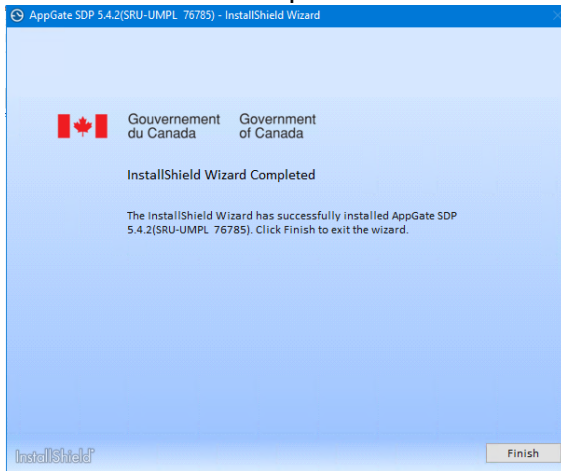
AppGate SDP 5.4.2(SRU-UMPL 76785) - InstallShield Wizard

Gouvernement du Canada Government of Canada

InstallShield Wizard Completed

The InstallShield Wizard has successfully installed AppGate SDP 5.4.2(SRU-UMPL 76785). Click Finish to exit the wizard.

InstallShield

Finish